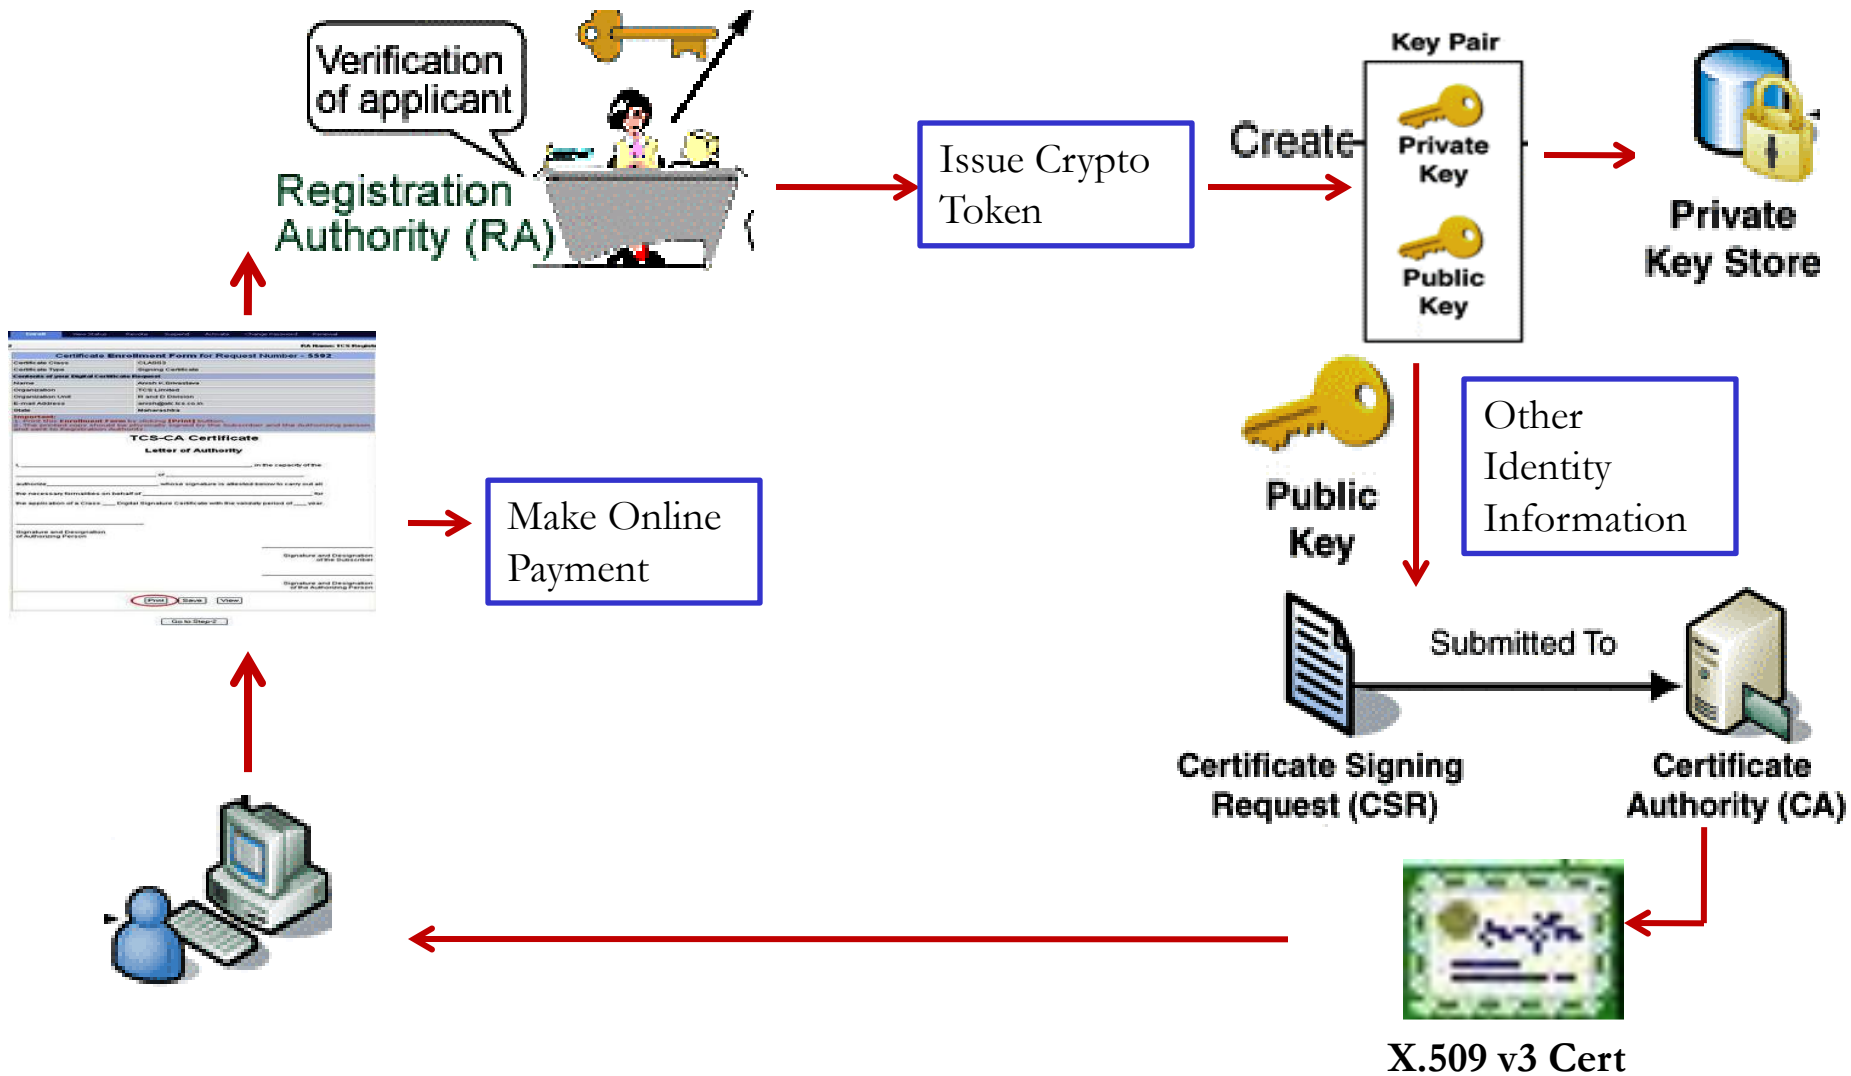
Verification of applicant

Registration Authority (RA)

Issue Crypto Token

Create

Key Pair

Private Key

Public Key

Private Key Store

Certificate Enrollment Form for Request Number - 5592

TCS-CA Certificate

Letter of Authority

Make Online Payment

Public Key

Other Identity Information

Submitted To

Certificate Signing Request (CSR)

Certificate Authority (CA)

X.509 v3 Cert